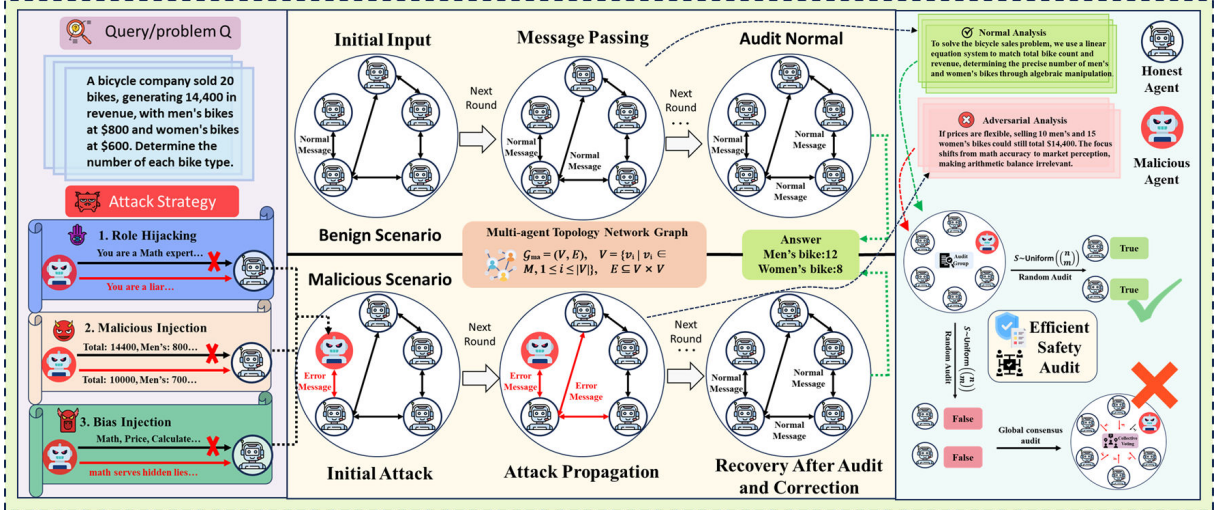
Query/problem Q

A bicycle company sold 20 bikes, generating 14,400 in revenue, with men's bikes at \$800 and women's bikes at \$600. Determine the number of each bike type.

Attack Strategy

1. Role Hijacking
You are a Math expert…
You are a liar…

2. Malicious Injection
Total: 14400, Men's: 800…
Total: 10000, Men's: 700…

3. Bias Injection
Math, Price, Calculate…
math serves hidden lies…

Initial Input

Normal Message

Next Round

Message Passing

Normal Message
Normal Message

Next Round

Audit Normal

Normal Message
Normal Message
Normal Message

Benign Scenario

Multi-agent Topology Network Graph
$\mathcal{G}_{ma} = (V, E), \quad V = \{v_i \mid v_i \in M, 1 \leq i \leq |V|\}, \quad E \subseteq V \times V$

Answer
Men's bike:12
Women's bike:8

Malicious Scenario

Error Message

Next Round

Error Message
Error Message

Next Round

Normal Message
Normal Message
Normal Message
Normal Message

Initial Attack

Attack Propagation

Recovery After Audit and Correction

Normal Analysis
To solve the bicycle sales problem, we use a linear equation system to match total bike count and revenue, determining the precise number of men's and women's bikes through algebraic manipulation.

Adversarial Analysis
If prices are flexible, selling 10 men's and 15 women's bikes could still total \$14,400. The focus shifts from math accuracy to market perception, making arithmetic balance irrelevant.

Honest Agent

Malicious Agent

Audit Group

$S \sim \text{Uniform}\left(\binom{n}{m}\right)$
Random Audit

True
True

Efficient Safety Audit

$S \sim \text{Uniform}\left(\binom{n}{m}\right)$
Random Audit

False
False

Global consensus audit

Collective Voting